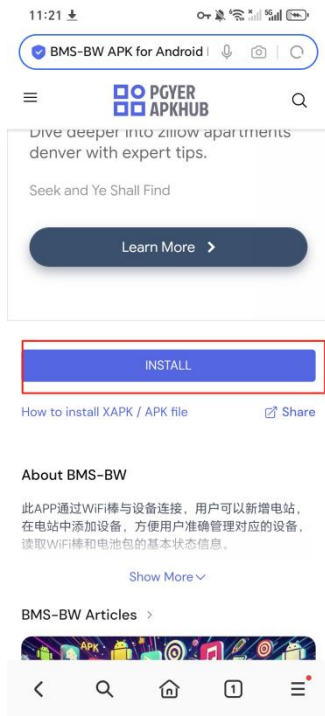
11:21

BMS-BW APK for Android |

PGYER APKHUB

Dive deeper into zillow apartments denver with expert tips.

Seek and Ye Shall Find

Learn More >

INSTALL

How to install XAPK / APK file

Share

About BMS-BW

此APP通过WiFi棒与设备连接，用户可以新增电站，在电站中添加设备，方便用户准确管理对应的设备，读取WiFi棒和电池包的基本状态信息。

Show More

BMS-BW Articles >

APK

1